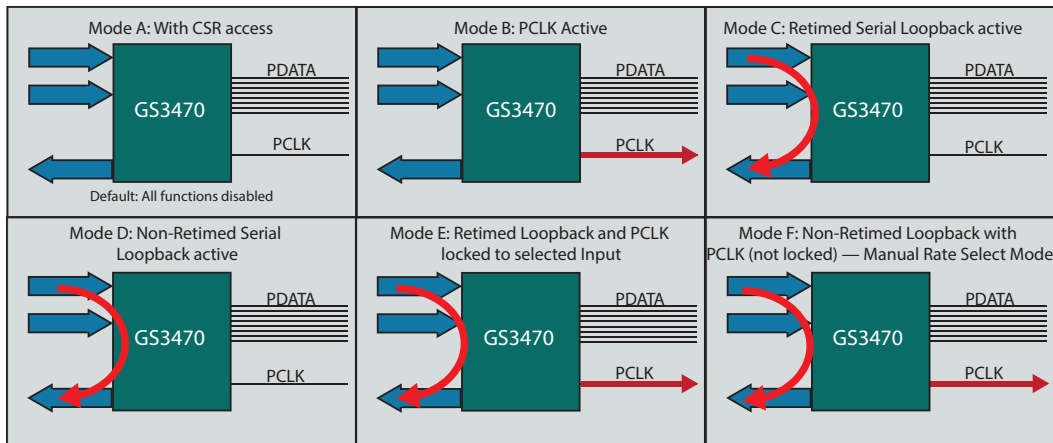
Mode A: With CSR access

PDATA

GS3470

PCLK

Default: All functions disabled

Mode B: PCLK Active

PDATA

GS3470

PCLK

Mode C: Retimed Serial Loopback active

PDATA

GS3470

PCLK

Mode D: Non-Retimed Serial Loopback active

PDATA

GS3470

PCLK

Mode E: Retimed Loopback and PCLK locked to selected Input

PDATA

GS3470

PCLK

Mode F: Non-Retimed Loopback with PCLK (not locked) — Manual Rate Select Mode

PDATA

GS3470

PCLK